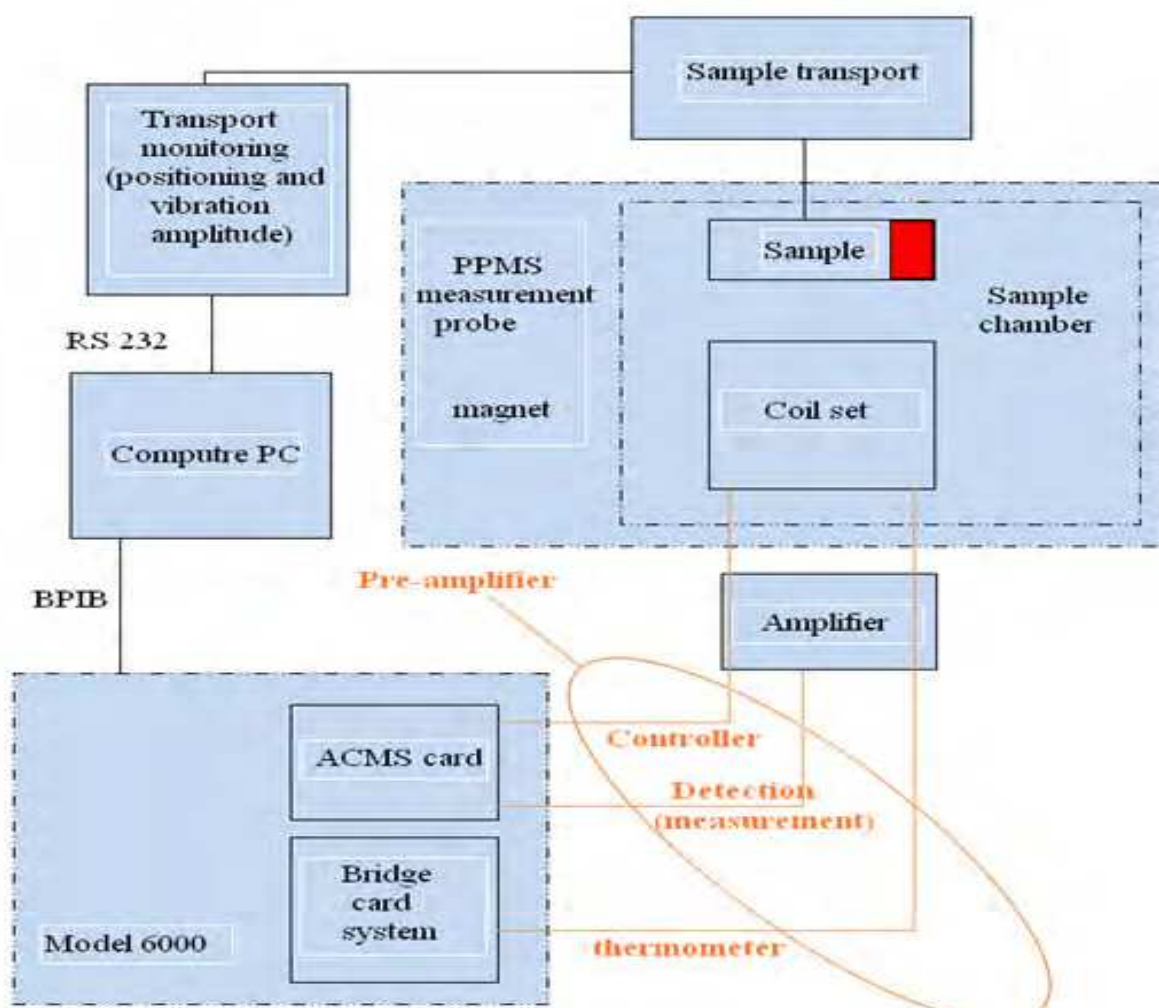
Sample transport

Transport monitoring (positioning and vibration amplitude)

PPMS measurement probe

magnet

Sample

Sample chamber

RS 232

Coil set

Computre PC

Pre-amplifier

BPIB

Amplifier

ACMS card

Controller

Detection (measurement)

Bridge card system

Model 6000

thermometer